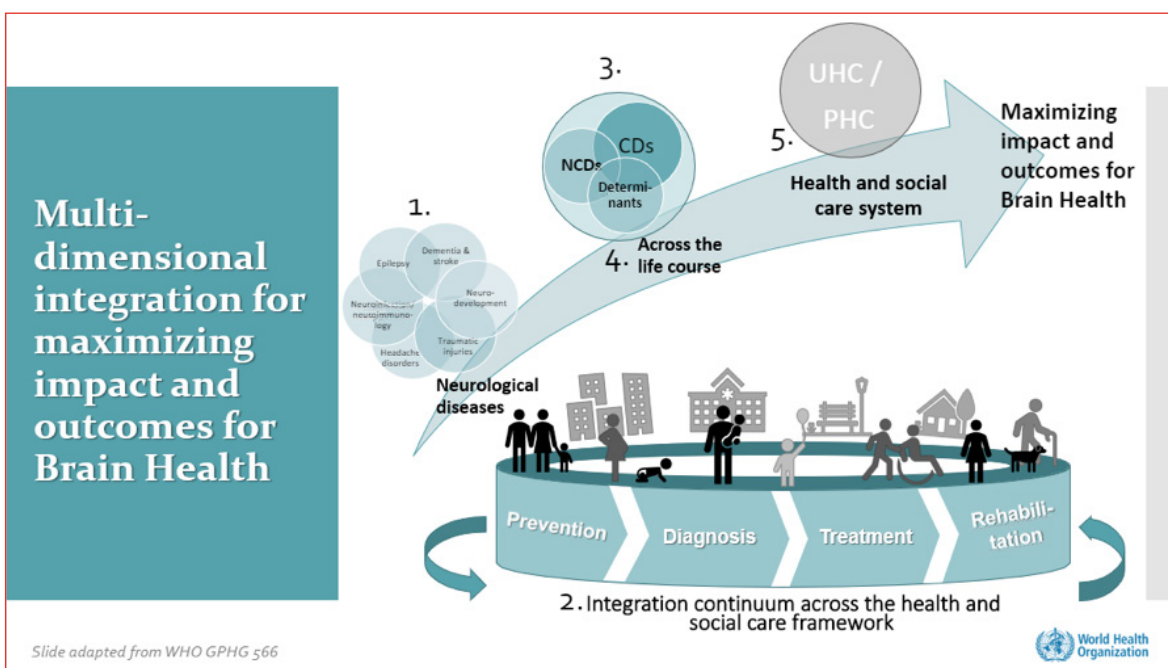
Multi-dimensional integration for maximizing impact and outcomes for Brain Health

3.

CDs

NCDs

Determinants

UHC / PHC

5.

Health and social care system

Maximizing impact and outcomes for Brain Health

1.

Dementia & stroke

Epilepsy

Neuro-development

Neuroinfectious neuroimmunology

Traumatic injuries

Headache disorders

Neurological diseases

4. Across the life course

Prevention

Diagnosis

Treatment

Rehabilitation

2. Integration continuum across the health and social care framework

Slide adapted from WHO GPHG 566

World Health Organization